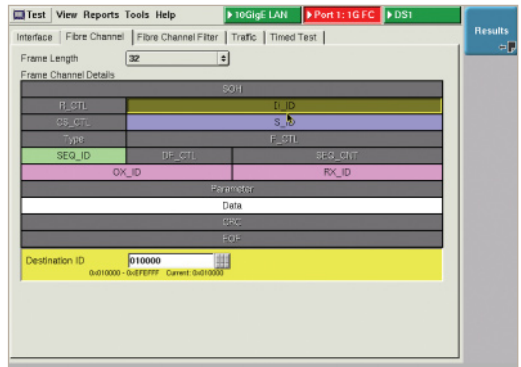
Test View Reports Tools Help
10GigE LAN
Port 1: 1G FC
DS1
Results

Interface | Fibre Channel | Fibre Channel Filter | Traffic | Timed Test

Frame Length 32

Frame Channel Details

| SOH | | | |
|---|---|---|---|
| R_CTL | D_ID | | |
| CS_CTL | S_ID | | |
| Type | F_CTL | | |
| SEQ_ID | DF_CTL | SEQ_CNT | |
| OX_ID | | RX_ID | |
| Parameter | | | |
| Data | | | |
| CRC | | | |
| EOF | | | |

Destination ID 010000
0x010000 - 0xEFEFFF Current: 0x010000